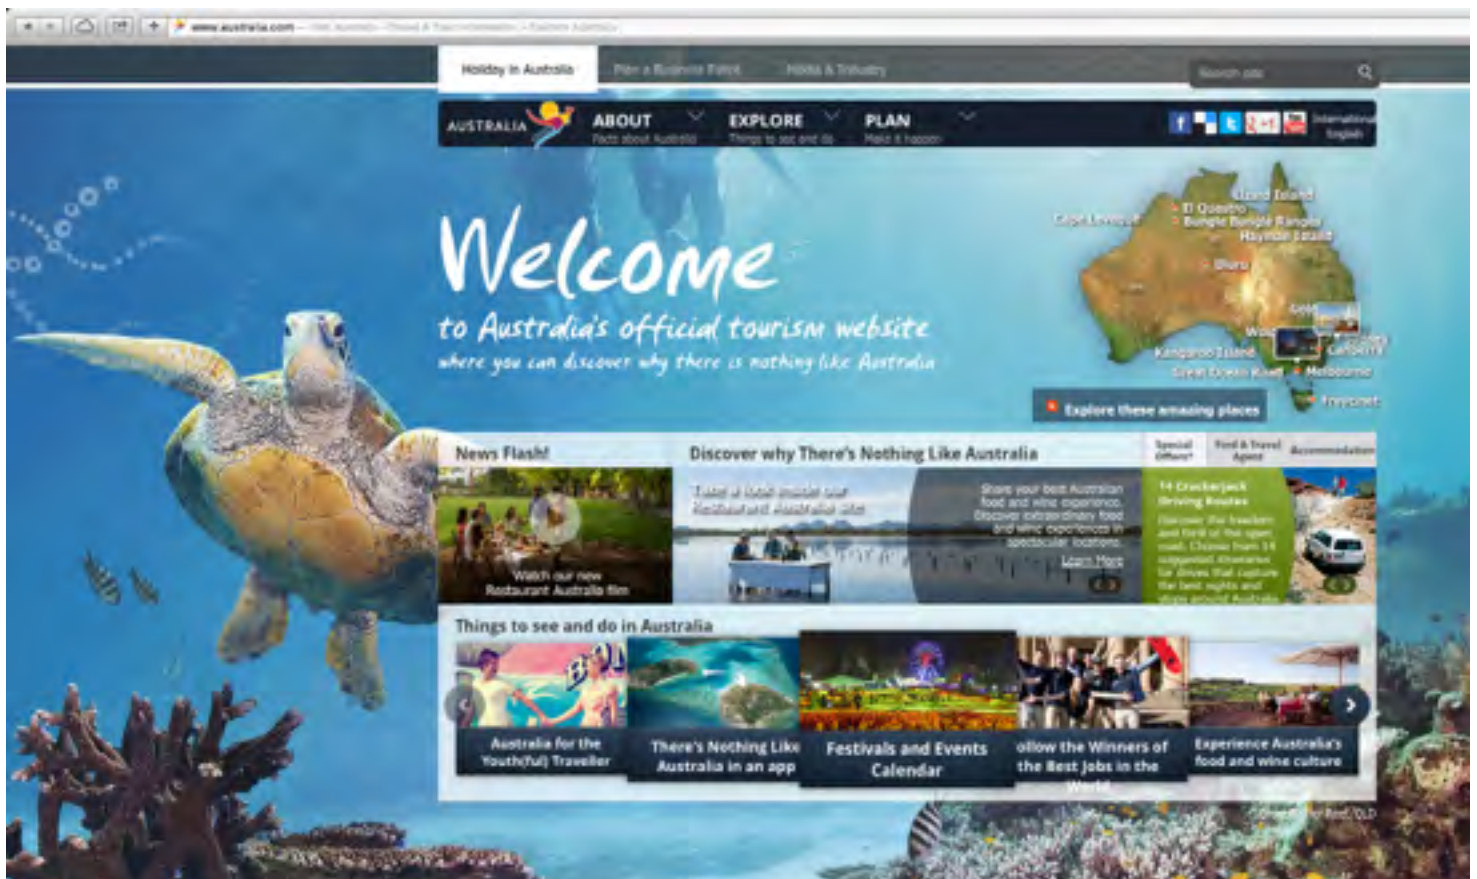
www.australia.com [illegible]

Holiday in Australia
Plan a Business Event
Media & Industry
Search site

AUSTRALIA
ABOUT
Facts about Australia
EXPLORE
Things to see and do
PLAN
Make it happen
International English

Welcome
to Australia's official tourism website
where you can discover why there is nothing like Australia

Lizard Island
El Questro
Cape Leveque
Bungle Bungle Ranges
Hayman Island
Uluru
Gold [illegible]
Kangaroo Island
Canberra
Great Ocean Road
Melbourne
Freycinet
Explore these amazing places

News Flash!
Watch our new Restaurant Australia film

Discover why There's Nothing Like Australia
Take a look inside our Restaurant Australia site
Share your best Australian food and wine experience. Discover extraordinary food and wine experiences in spectacular locations.
Learn More

Special Offers?
Find A Travel Agent
Accommodation

14 Crackerjack Driving Routes
Discover the freedom and thrill of the open road. Choose from 14 suggested itineraries for drives that capture the best sights and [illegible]

Things to see and do in Australia
Australia for the Youth(ful) Traveller
There's Nothing Like Australia in an app
Festivals and Events Calendar
ollow the Winners of the Best Jobs in the World
Experience Australia's food and wine culture